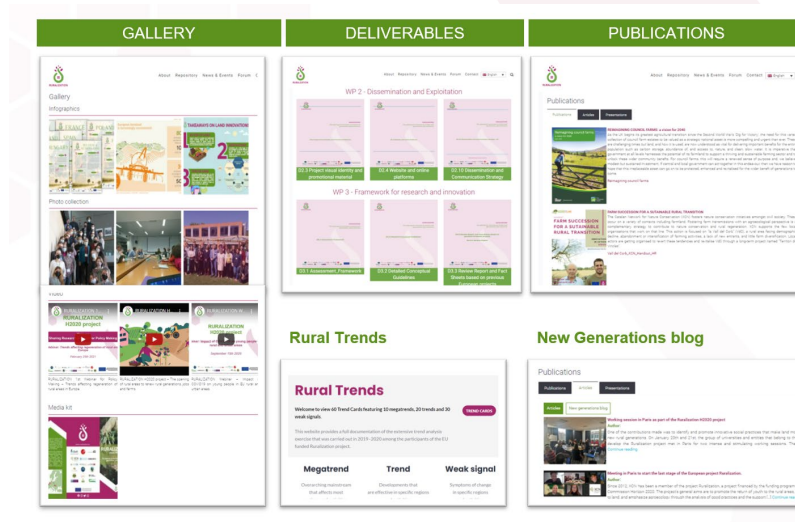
GALLERY

DELIVERABLES

PUBLICATIONS

About Repository News & Events Forum

Gallery

Infographics

Photo collection

Video

RURALIZATION H2020 project

Media kit

About Repository News & Events Forum Contact

WP 2 - Dissemination and Exploitation

D2.3 Project visual identity and promotional material

D2.4 Website and online platforms

D2.10 Dissemination and Communication Strategy

WP 3 - Framework for research and innovation

D3.1 Assessment_Framework

D3.2 Detailed Conceptual Guidelines

D3.3 Review Report and Fact Sheets based on previous European research

About Repository News & Events Forum Contact

Publications

Publications Articles Presentations

FARM SUCCESSION FOR A SUSTAINABLE RURAL TRANSITION

Rural Trends

New Generations blog

Rural Trends

Welcome to view 60 Trend Cards featuring 10 megatrends, 20 trends and 30 weak signals

TREND CARDS

This website provides a full documentation of the extensive trend analysis exercise that was carried out in 2019-2020 among the participants of the EU funded Ruralization project.

Megatrend

Overarching mainstream that affects most

Trend

Developments that are effective in specific regions

Weak signal

Symptoms of change in specific regions

Publications

Publications Articles Presentations

Articles New generations blog

Working session in Paris as part of the Ruralization H2020 project

Meeting in Paris to start the last stage of the European project Ruralization